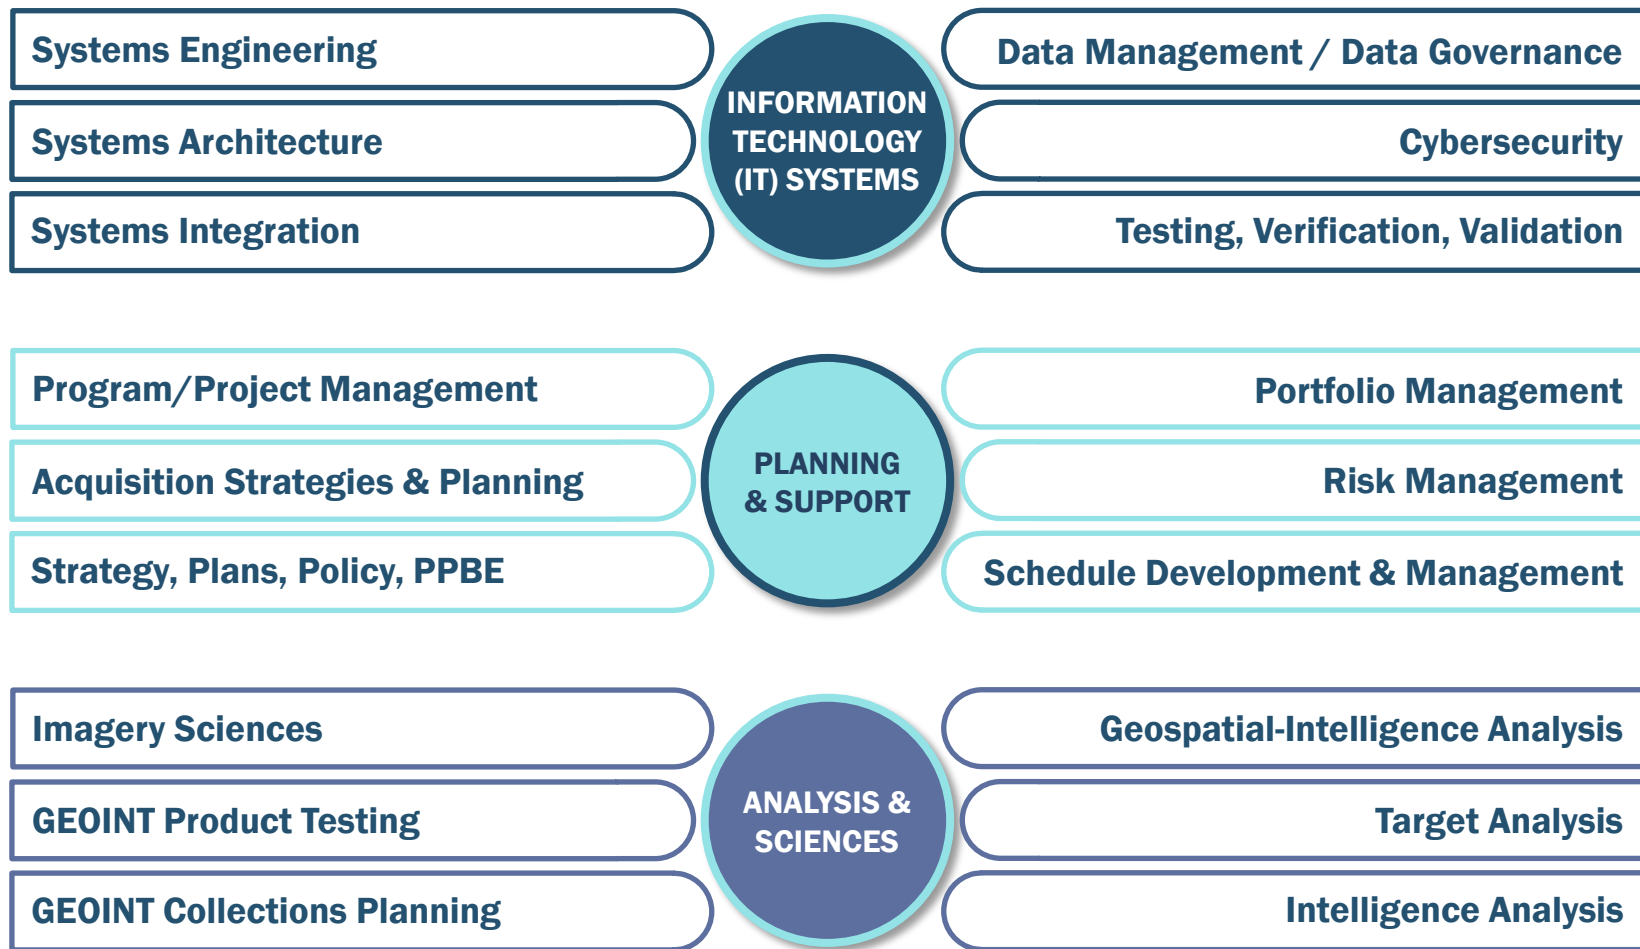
Systems Engineering

Systems Architecture

Systems Integration

INFORMATION TECHNOLOGY (IT) SYSTEMS

Data Management / Data Governance

Cybersecurity

Testing, Verification, Validation

Program/Project Management

Acquisition Strategies & Planning

Strategy, Plans, Policy, PPBE

PLANNING & SUPPORT

Portfolio Management

Risk Management

Schedule Development & Management

Imagery Sciences

GEOINT Product Testing

GEOINT Collections Planning

ANALYSIS & SCIENCES

Geospatial-Intelligence Analysis

Target Analysis

Intelligence Analysis